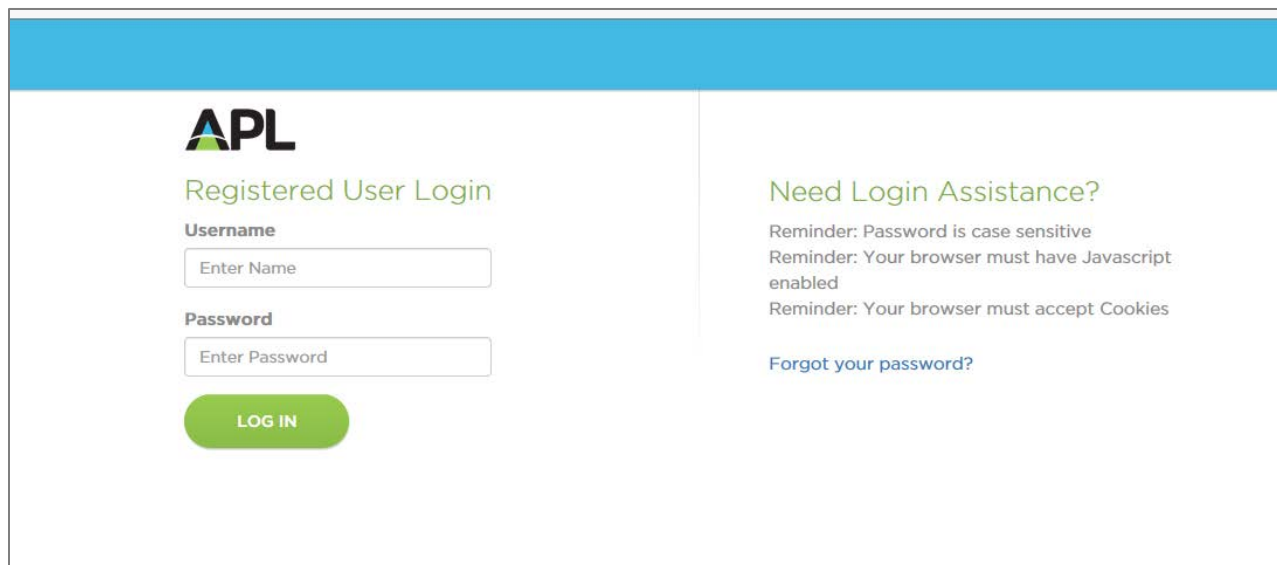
APL

Registered User Login

Username

Enter Name

Password

Enter Password

LOG IN

Need Login Assistance?

Reminder: Password is case sensitive
Reminder: Your browser must have Javascript enabled
Reminder: Your browser must accept Cookies

Forgot your password?